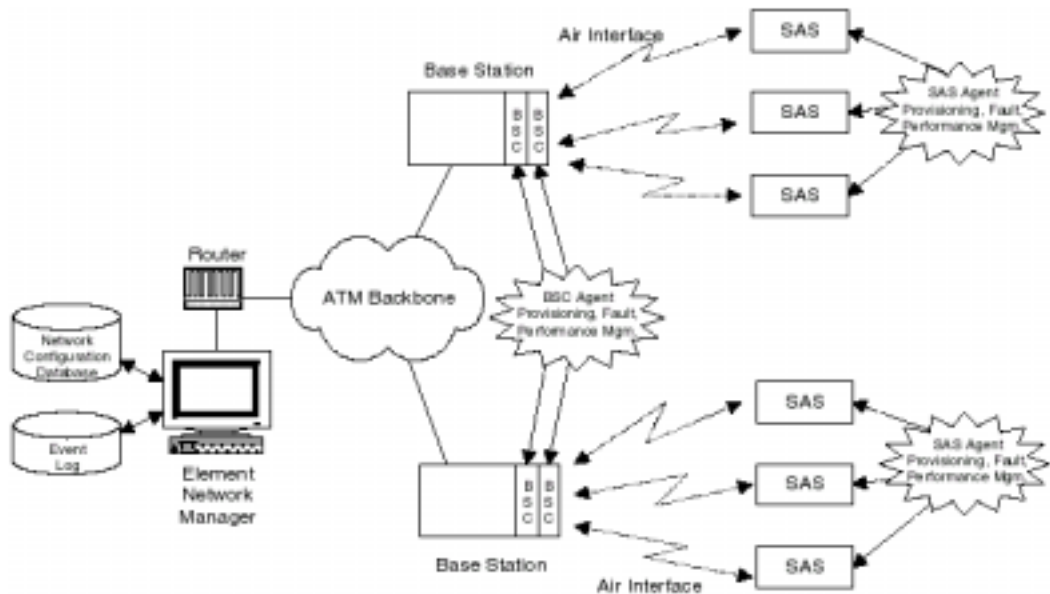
Air Interface
SAS
Base Station
SAS
SAS Agent
Provisioning, Fault,
Performance Mgm.
B
S
C
B
S
C
SAS
Router
ATM Backbone
BSC Agent
Provisioning, Fault,
Performance Mgm.
Network
Configuration
Database
Event
Log
Element
Network
Manager
SAS
SAS Agent
Provisioning, Fault,
Performance Mgm.
B
S
C
B
S
C
SAS
Base Station
Air Interface
SAS